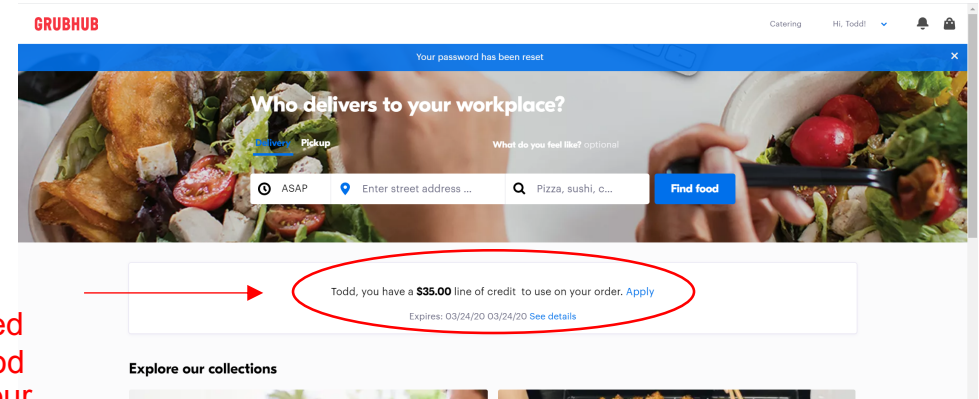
GRUBHUB

Catering Hi, Todd!

Your password has been reset

Who delivers to your workplace?

Delivery Pickup

What do you feel like? optional

ASAP Enter street address ... Pizza, sushi, c... Find food

Todd, you have a **$35.00** line of credit to use on your order. Apply

Expires: 03/24/20 03/24/20 See details

ed
od
ur

Explore our collections